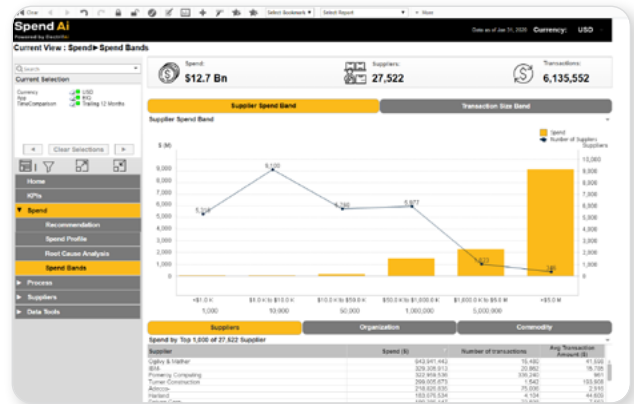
Close · Select bookmark · Select Report · More

Spend Ai
Powered by ElectrAi

Data as of Jan 31, 2020 Currency: USD

Current View : Spend▸Spend Bands

Search

Current Selection

Currency USD
Kpis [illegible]
TimeComparison Trailing 12 Months

Clear Selections

Home
KPIs
▼ Spend
Recommendation
Spend Profile
Root Cause Analysis
Spend Bands
▶ Process
▶ Suppliers
▶ Data Tools

Spend:
$12.7 Bn

Suppliers:
27,522

Transactions:
6,135,552

Supplier Spend Band

Transaction Size Band

Supplier Spend Band

$ (M)

Spend
Number of Suppliers

Suppliers

9,000
8,000
7,000
6,000
5,000
4,000
3,000
2,000
1,000
0

11,000
10,000
9,000
8,000
7,000
6,000
5,000
4,000
3,000
2,000
1,000
0

9,128
5,218
5,290
5,977
1,533
185

<$1.0 K
1,000

$1.0 K to $10.0 K
10,000

$10.0 K to $50.0 K
50,000

$50.0 K to $1,000.0 K
1,000,000

$1,000.0 K to $5.0 M
5,000,000

>$5.0 M

Suppliers

Organization

Commodity

Spend by Top 1,000 of 27,522 Supplier

| Supplier | Spend ($) | Number of transactions | Avg Transaction Amount ($) |
|---|---|---|---|
| Ogilvy & Mather | 642,941,442 | 15,490 | 41,506 |
| IBM | 329,309,913 | 20,862 | 15,785 |
| Pomeroy Computing | 322,916,536 | 339,240 | 951 |
| Turner Construction | 269,005,673 | 1,542 | 193,908 |
| Adecco | 218,020,630 | 75,000 | 2,910 |
| Harland | 183,075,534 | 4,104 | 44,609 |
| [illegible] | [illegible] | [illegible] | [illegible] |